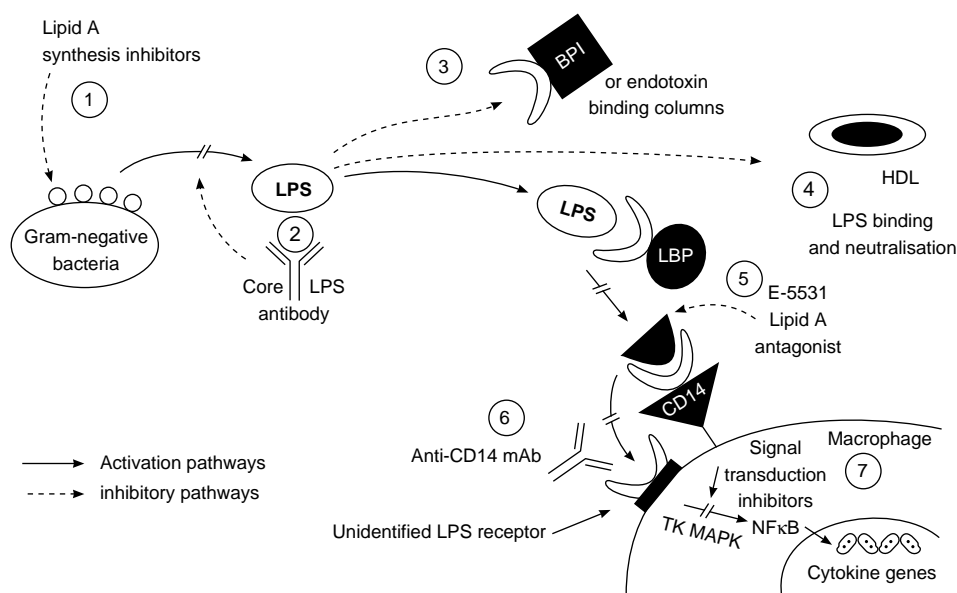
Lipid A synthesis inhibitors

1

Gram-negative bacteria

LPS

2

Core LPS antibody

3

BPI

or endotoxin binding columns

HDL

4

LPS binding and neutralisation

LPS

LBP

5

E-5531 Lipid A antagonist

CD14

6

Anti-CD14 mAb

Signal transduction inhibitors

Macrophage

7

TK MAPK

NFκB

Cytokine genes

Unidentified LPS receptor

Activation pathways

inhibitory pathways